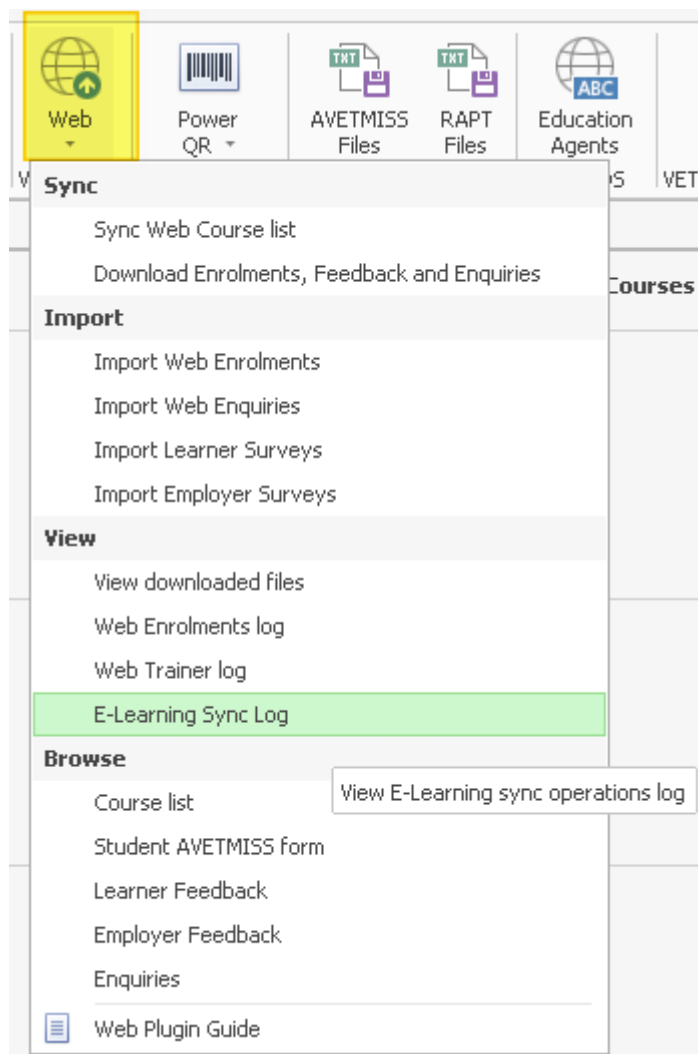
Web

Power QR

TXT
AVETMISS Files

TXT
RAPT Files

ABC
Education Agents

V

PS

VET

Courses

Sync

Sync Web Course list

Download Enrolments, Feedback and Enquiries

Import

Import Web Enrolments

Import Web Enquiries

Import Learner Surveys

Import Employer Surveys

View

View downloaded files

Web Enrolments log

Web Trainer log

E-Learning Sync Log

Browse

Course list

View E-Learning sync operations log

Student AVETMISS form

Learner Feedback

Employer Feedback

Enquiries

Web Plugin Guide